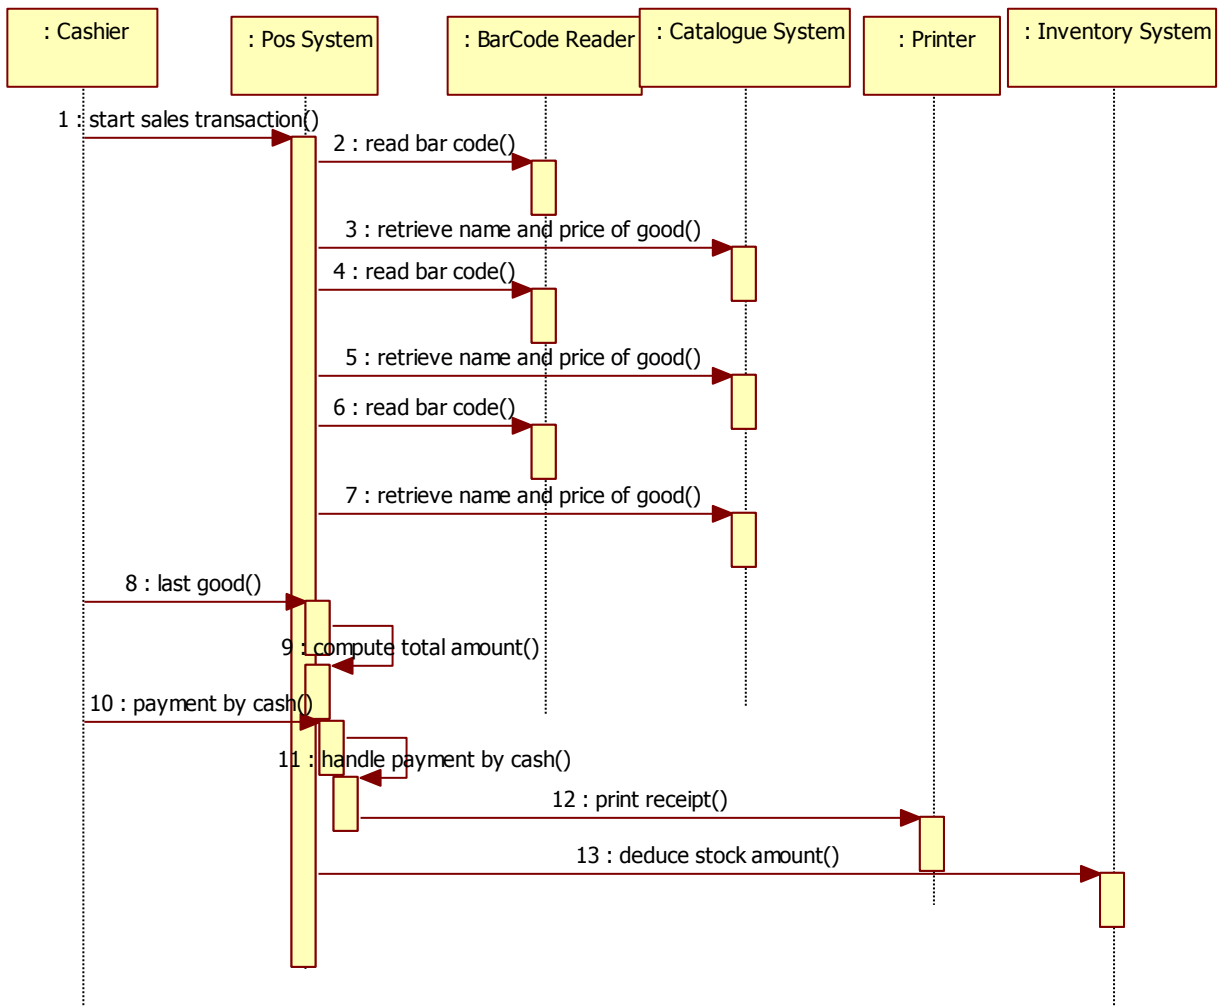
: Cashier

: Pos System

: BarCode Reader

: Catalogue System

: Printer

: Inventory System

1 : start sales transaction()

2 : read bar code()

3 : retrieve name and price of good()

4 : read bar code()

5 : retrieve name and price of good()

6 : read bar code()

7 : retrieve name and price of good()

8 : last good()

9 : compute total amount()

10 : payment by cash()

11 : handle payment by cash()

12 : print receipt()

13 : deduce stock amount()